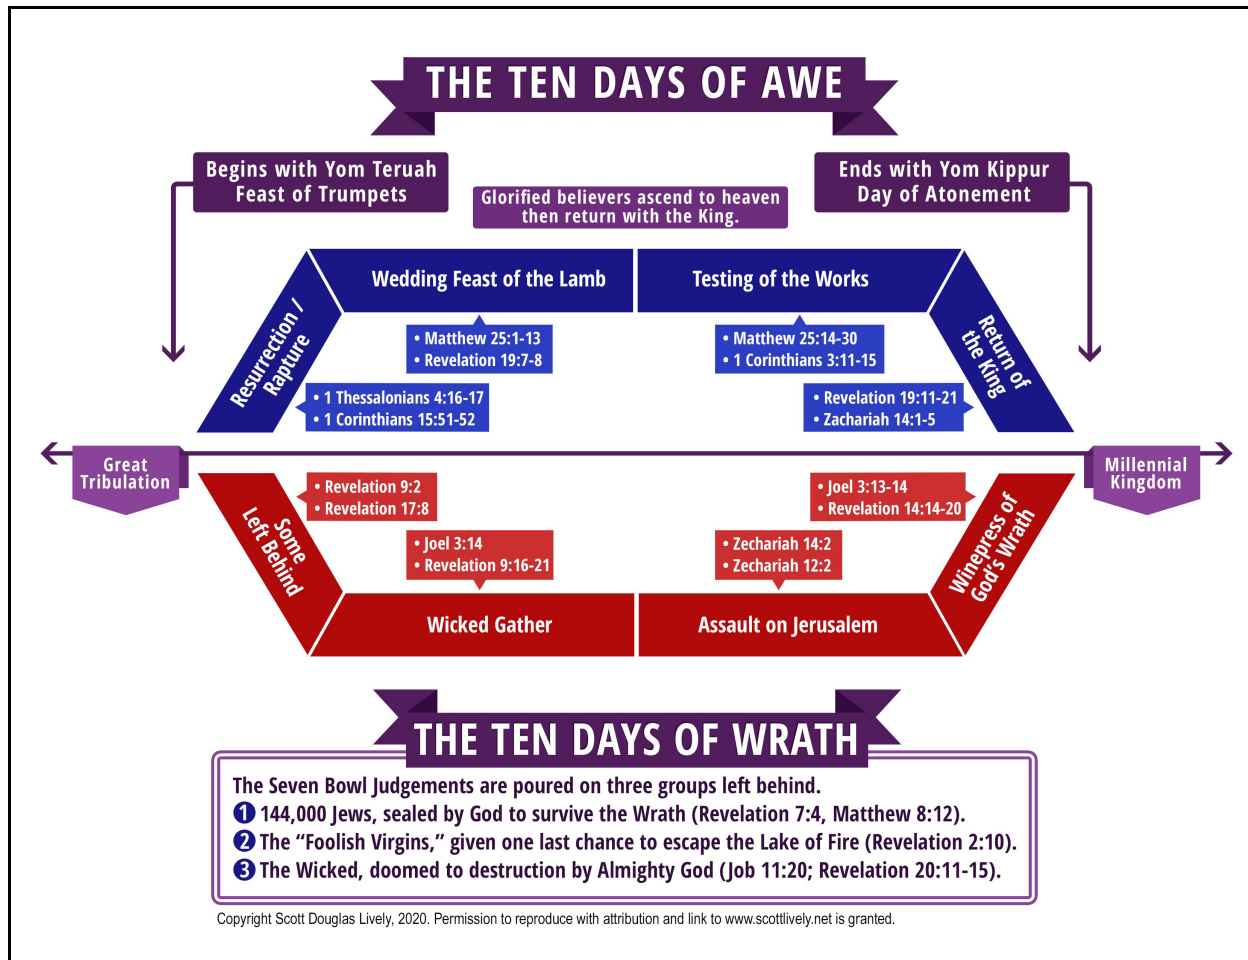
THE TEN DAYS OF AWE

Begins with Yom Teruah
Feast of Trumpets

Glorified believers ascend to heaven then return with the King.

Ends with Yom Kippur
Day of Atonement

Resurrection / Rapture

Wedding Feast of the Lamb

• Matthew 25:1-13
• Revelation 19:7-8

• 1 Thessalonians 4:16-17
• 1 Corinthians 15:51-52

Testing of the Works

• Matthew 25:14-30
• 1 Corinthians 3:11-15

Return of the King

• Revelation 19:11-21
• Zachariah 14:1-5

Great Tribulation

Millennial Kingdom

• Revelation 9:2
• Revelation 17:8

Some Left Behind

• Joel 3:14
• Revelation 9:16-21

Wicked Gather

• Joel 3:13-14
• Revelation 14:14-20

Winepress of God's Wrath

• Zechariah 14:2
• Zechariah 12:2

Assault on Jerusalem

THE TEN DAYS OF WRATH

The Seven Bowl Judgements are poured on three groups left behind.
1 144,000 Jews, sealed by God to survive the Wrath (Revelation 7:4, Matthew 8:12).
2 The "Foolish Virgins," given one last chance to escape the Lake of Fire (Revelation 2:10).
3 The Wicked, doomed to destruction by Almighty God (Job 11:20; Revelation 20:11-15).

Copyright Scott Douglas Lively, 2020. Permission to reproduce with attribution and link to www.scottlively.net is granted.